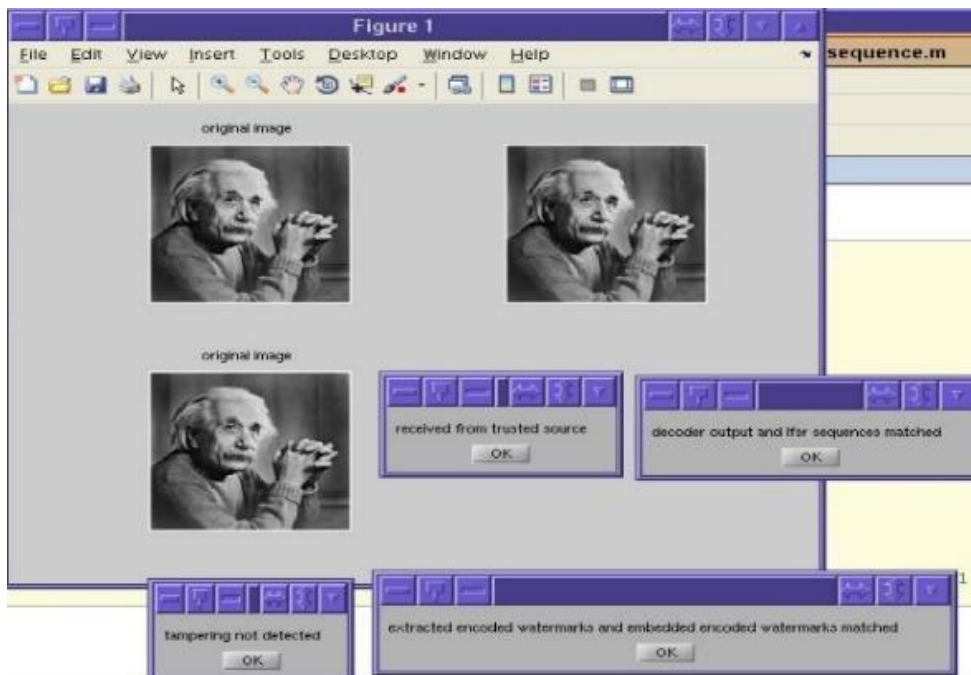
Figure 1

File Edit View Insert Tools Desktop Window Help

sequence.m

original image

original image

received from trusted source

OK

decoder output and lfsr sequences matched

OK

1

tampering not detected

OK

extracted encoded watermarks and embedded encoded watermarks matched

OK